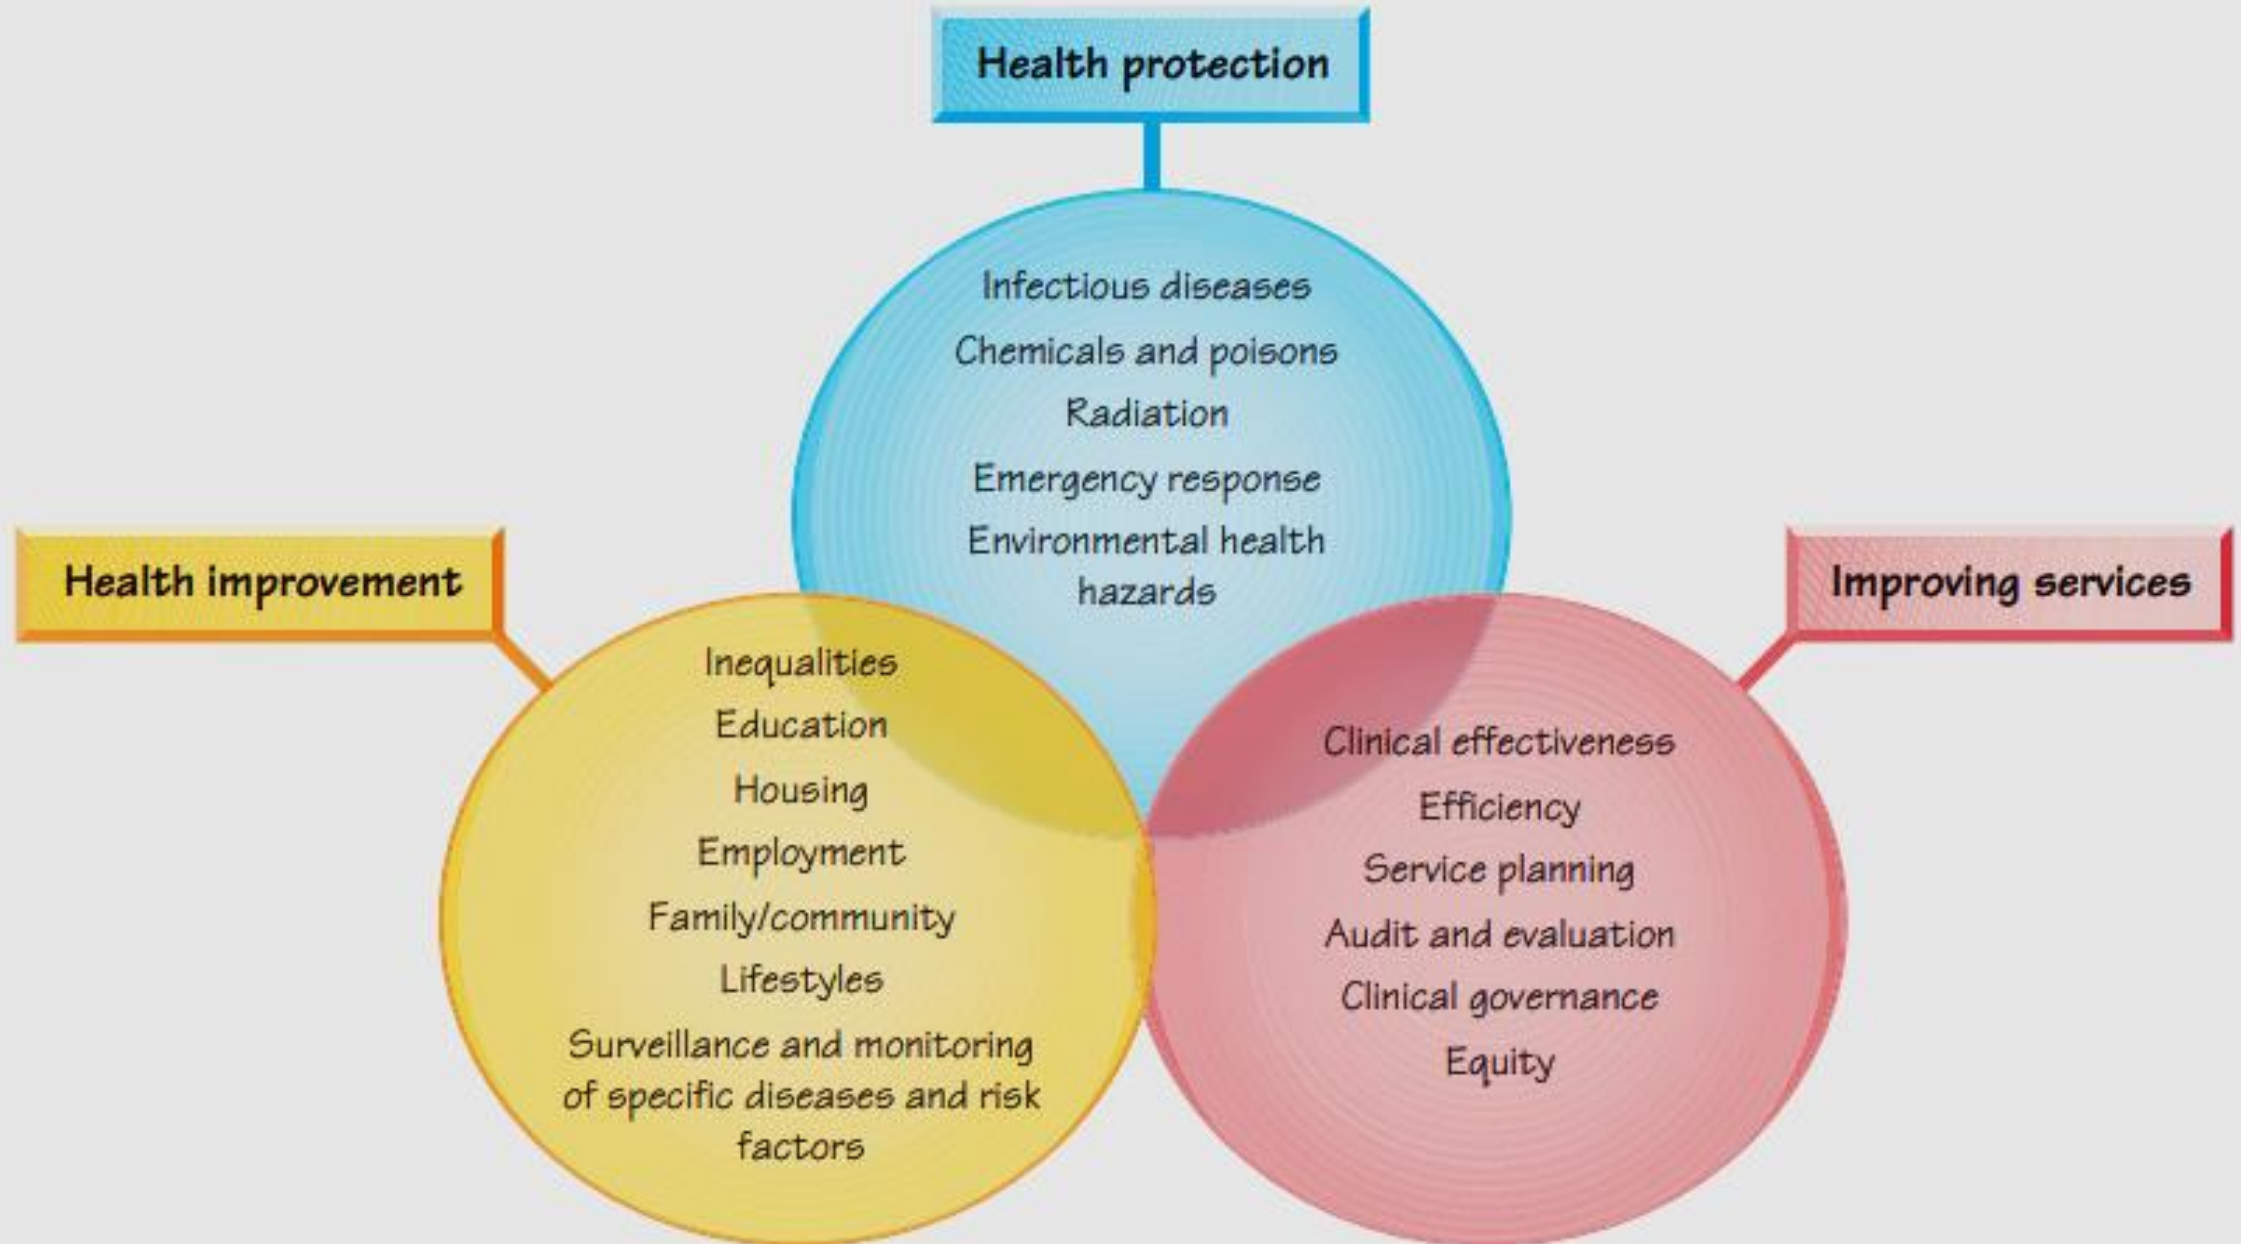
Health protection

Infectious diseases
Chemicals and poisons
Radiation
Emergency response
Environmental health hazards

Health improvement

Inequalities
Education
Housing
Employment
Family/community
Lifestyles
Surveillance and monitoring of specific diseases and risk factors

Improving services

Clinical effectiveness
Efficiency
Service planning
Audit and evaluation
Clinical governance
Equity